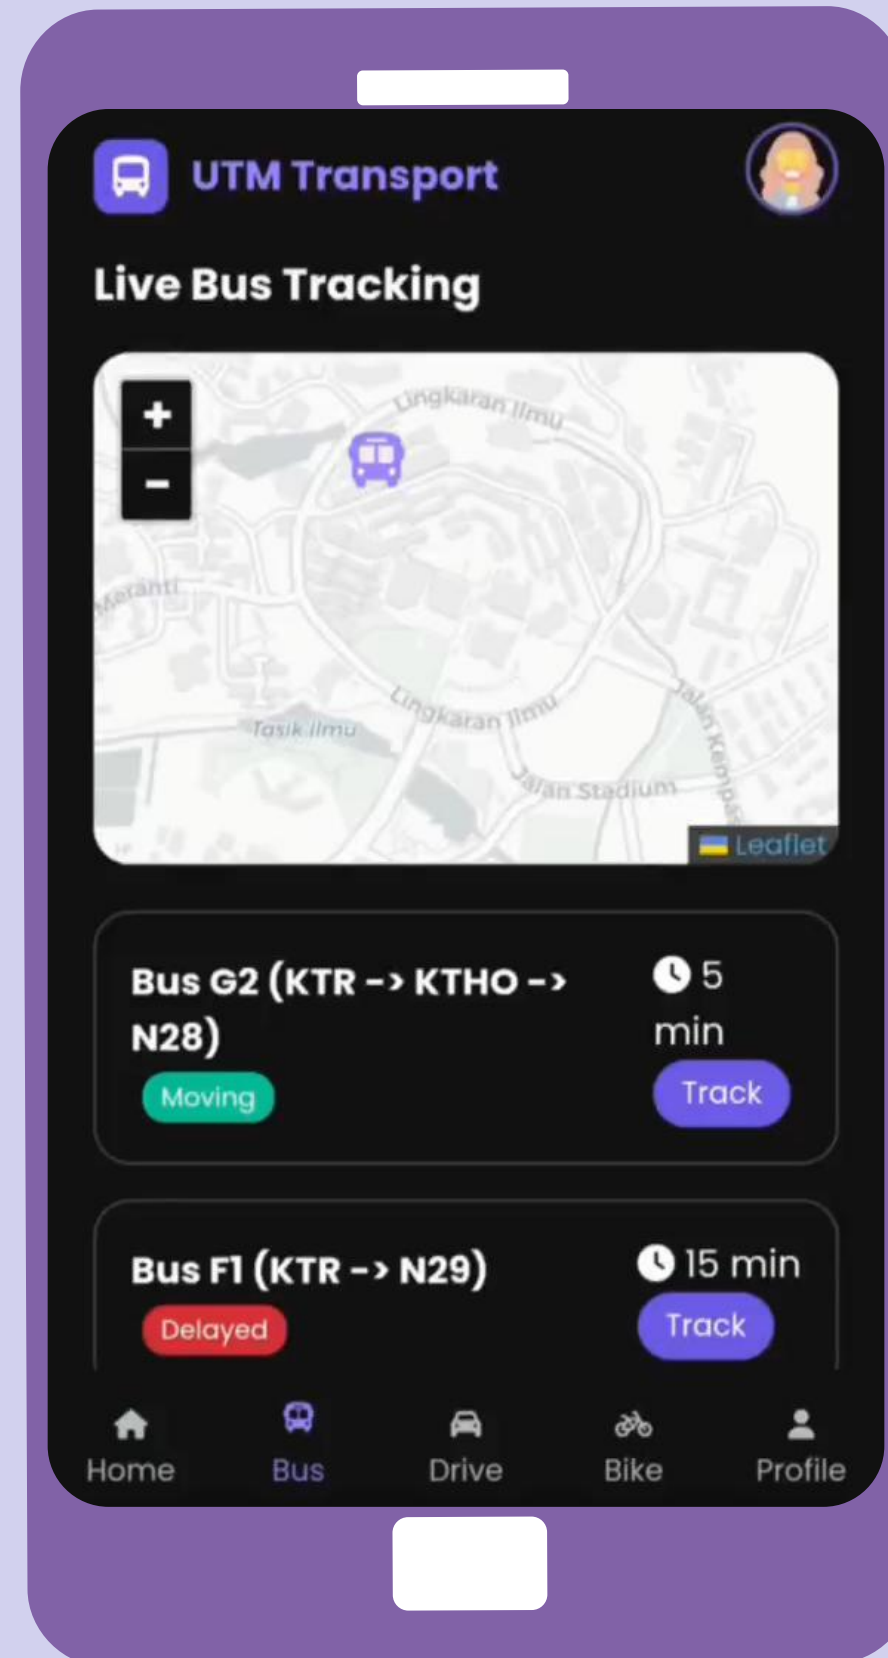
UTM Transport

Live Bus Tracking

+
−

Lingkaran Ilmu
Meranti
Lingkaran Ilmu
Tasik Ilmu
Jalan Kempas
Jalan Stadium
Leaflet

Bus G2 (KTR -> KTHO -> N28)
Moving
5 min
Track

Bus F1 (KTR -> N29)
Delayed
15 min
Track

Home
Bus
Drive
Bike
Profile